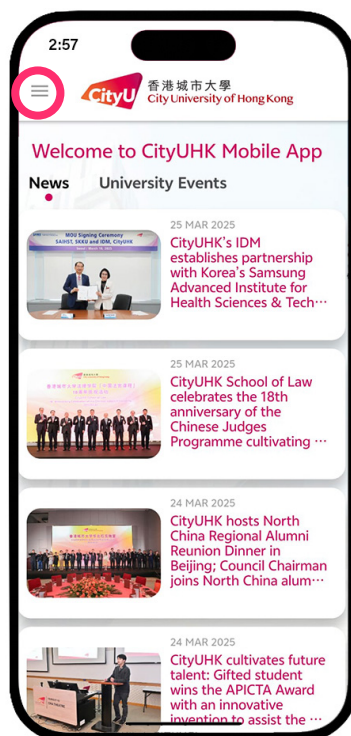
2:57

CityU 香港城市大學 City University of Hong Kong

Welcome to CityUHK Mobile App

News University Events

MOU Signing Ceremony SAIHST, SKKU and IDM, CityUHK

25 MAR 2025
CityUHK's IDM establishes partnership with Korea's Samsung Advanced Institute for Health Sciences & Tech…

25 MAR 2025
CityUHK School of Law celebrates the 18th anniversary of the Chinese Judges Programme cultivating …

24 MAR 2025
CityUHK hosts North China Regional Alumni Reunion Dinner in Beijing; Council Chairman joins North China alum…

24 MAR 2025
CityUHK cultivates future talent: Gifted student wins the APICTA Award with an innovative invention to assist the …